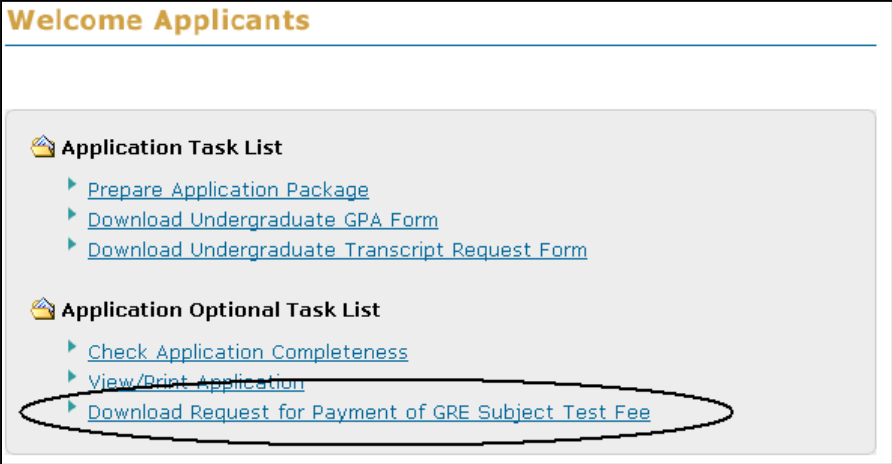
Welcome Applicants

Application Task List

Prepare Application Package
Download Undergraduate GPA Form
Download Undergraduate Transcript Request Form

Application Optional Task List

Check Application Completeness
View/Print Application
Download Request for Payment of GRE Subject Test Fee